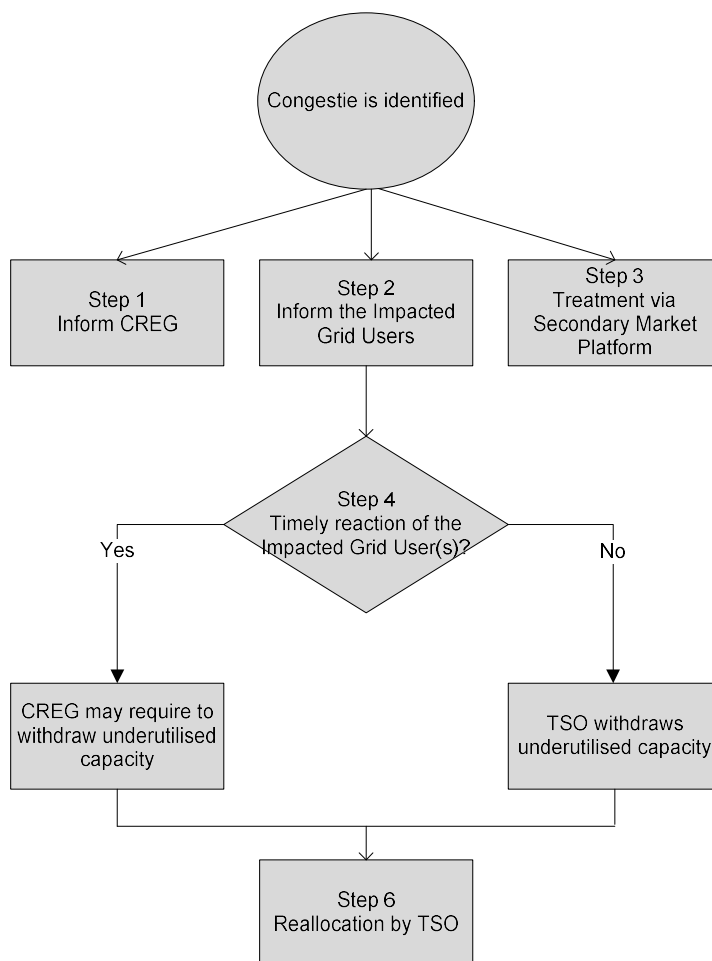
Congestie is identified

Step 1
Inform CREG

Step 2
Inform the Impacted Grid Users

Step 3
Treatment via Secondary Market Platform

Step 4
Timely reaction of the Impacted Grid User(s)?

Yes

No

CREG may require to withdraw underutilised capacity

TSO withdraws underutilised capacity

Step 6
Reallocation by TSO